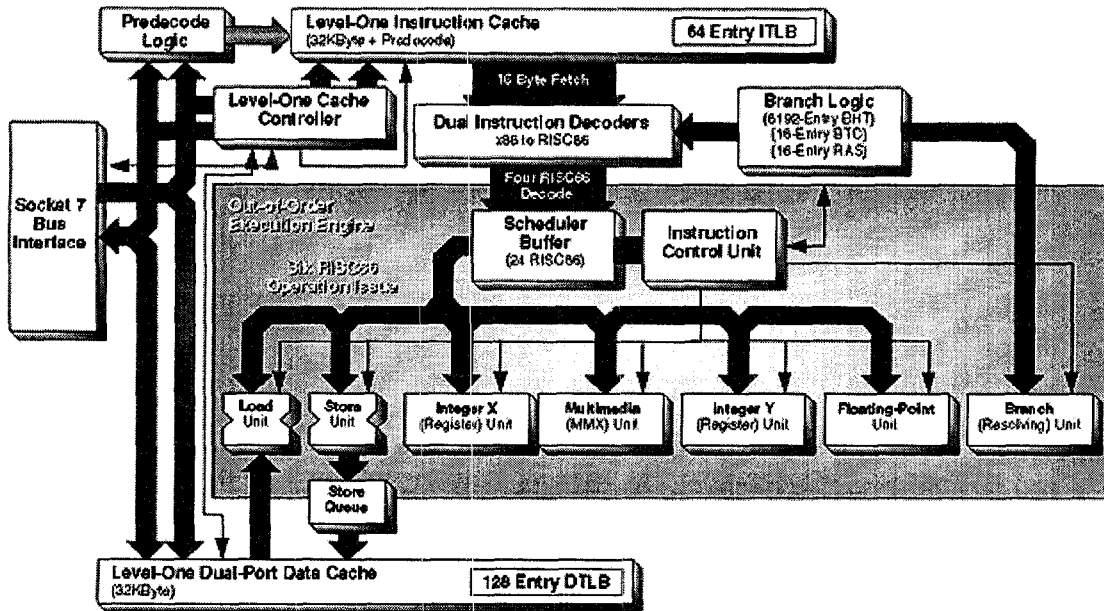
Predecode Logic

Level-One Instruction Cache
(32KByte + Predecode)

64 Entry ITLB

16 Byte Fetch

Level-One Cache Controller

Dual Instruction Decoders
x86 to RISC86

Branch Logic
(8192-Entry BHT)
(16-Entry BTC)
(16-Entry RAS)

Socket 7 Bus Interface

Four RISC86 Decode

Out-of-Order Execution Engine

Scheduler Buffer
(24 RISC86)

Instruction Control Unit

Six RISC86 Operation Issue

Load Unit

Store Unit

Integer X (Register) Unit

Multimedia (MMX) Unit

Integer Y (Register) Unit

Floating-Point Unit

Branch (Resolving) Unit

Store Queue

Level-One Dual-Port Data Cache
(32KByte)

128 Entry DTLB